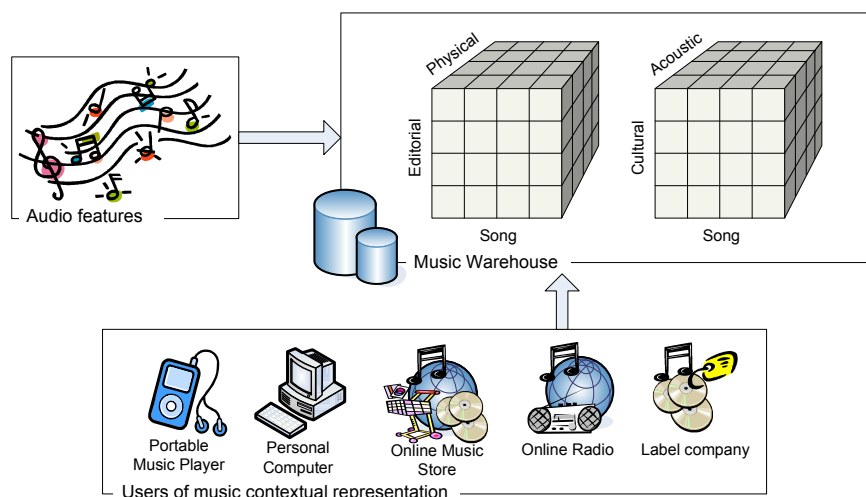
Audio features

Physical

Editorial

Song

Acoustic

Cultural

Song

Music Warehouse

Portable Music Player

Personal Computer

Online Music Store

Online Radio

Label company

Users of music contextual representation